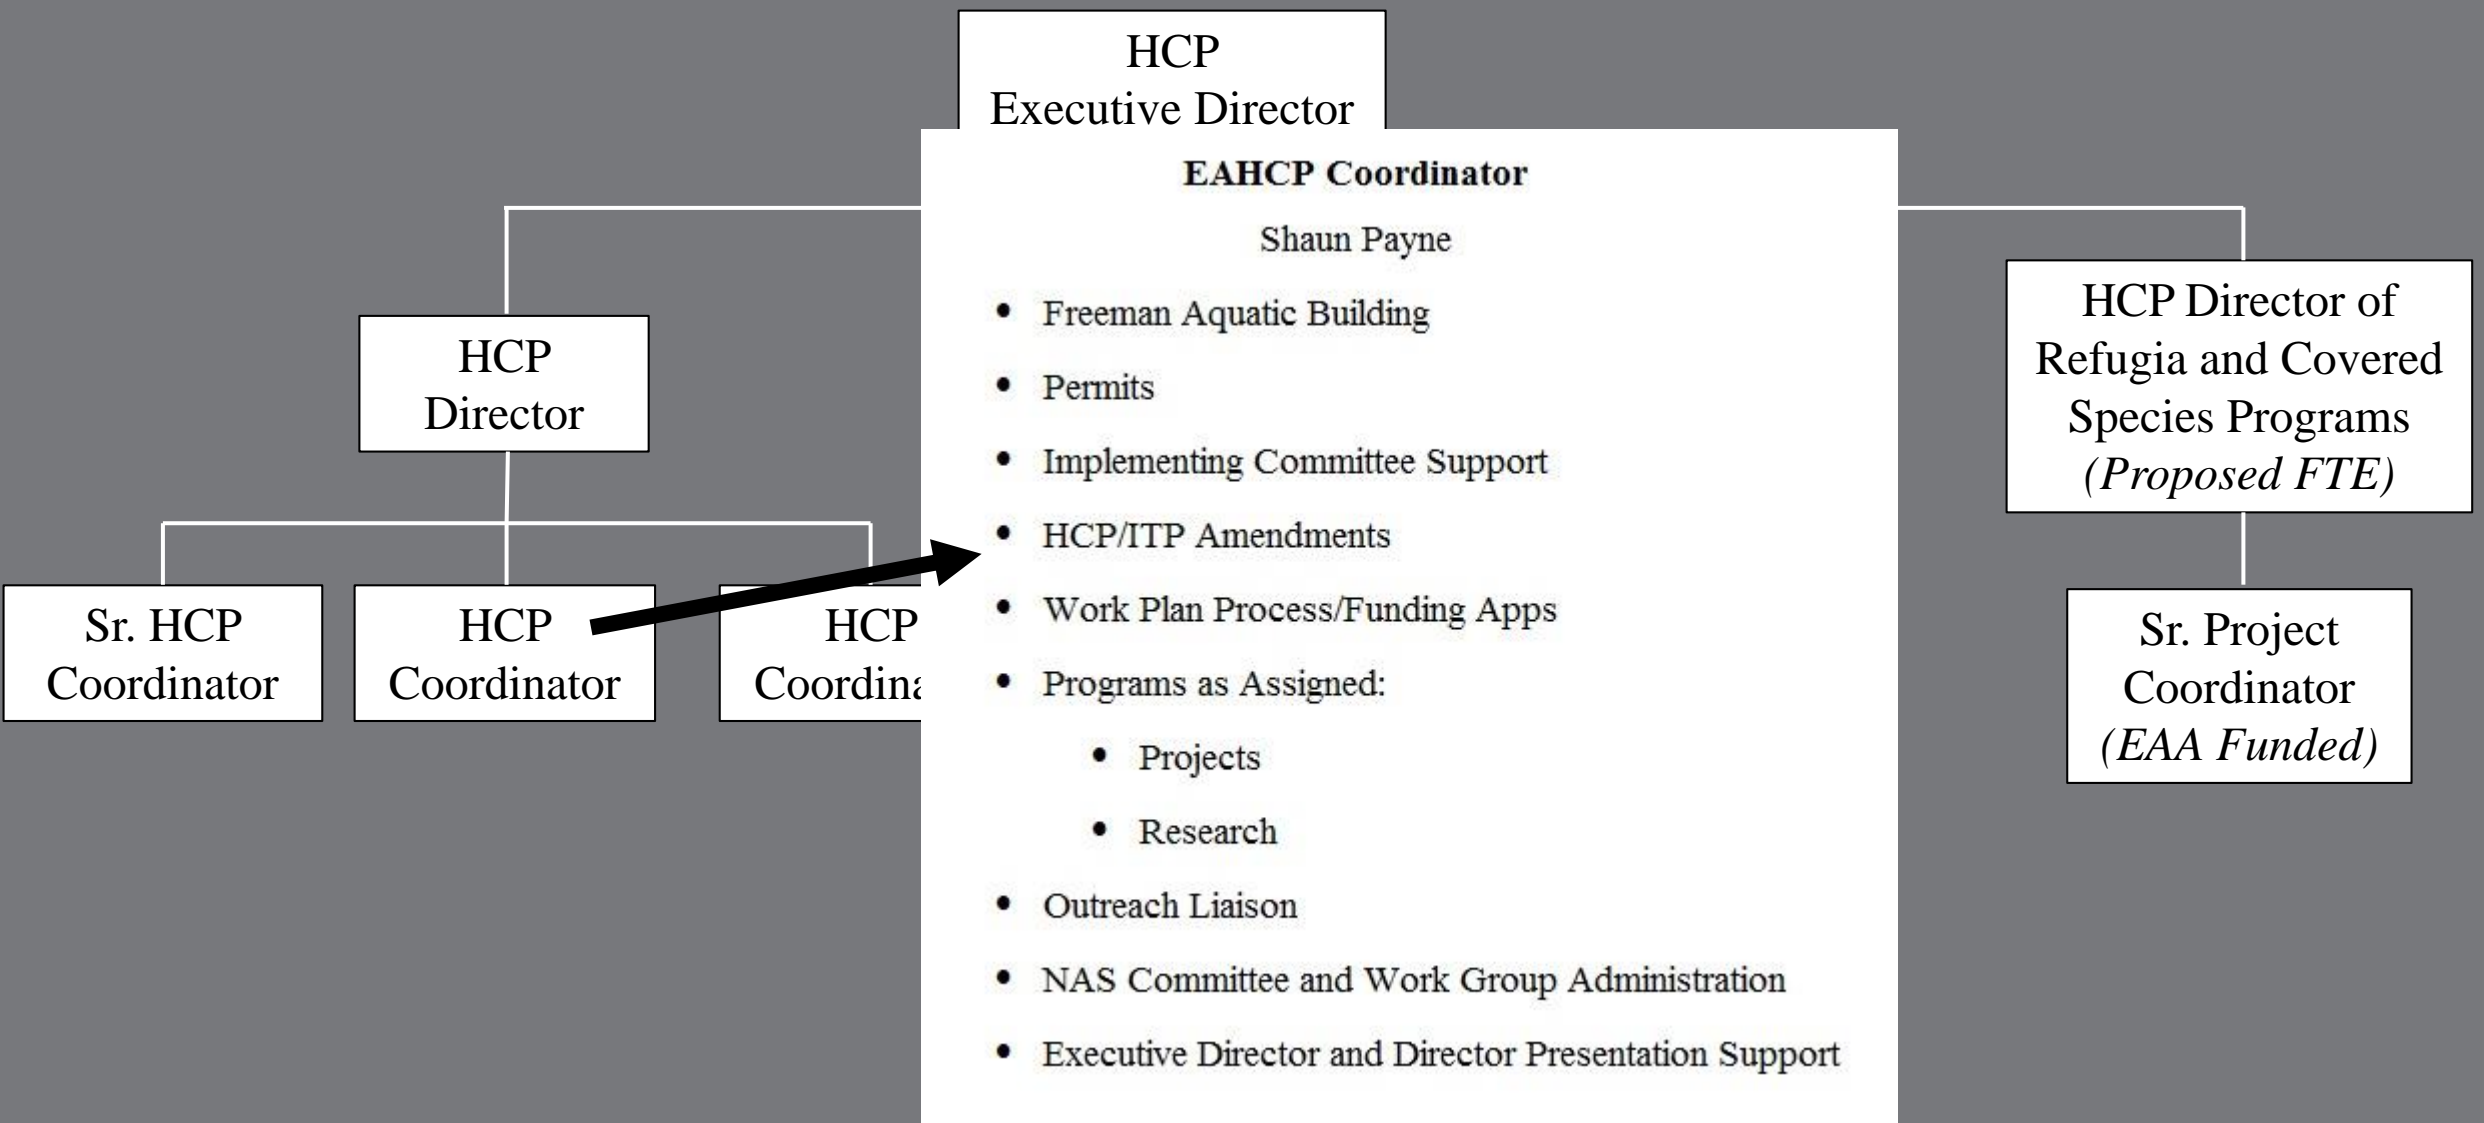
HCP
Executive Director

EAHCP Coordinator

Shaun Payne

- Freeman Aquatic Building
- Permits
- Implementing Committee Support
- HCP/ITP Amendments
- Work Plan Process/Funding Apps
- Programs as Assigned:
  - Projects
  - Research
- Outreach Liaison
- NAS Committee and Work Group Administration
- Executive Director and Director Presentation Support

HCP
Director

Sr. HCP
Coordinator

HCP
Coordinator

HCP
Coordina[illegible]

HCP Director of
Refugia and Covered
Species Programs
*(Proposed FTE)*

Sr. Project
Coordinator
*(EAA Funded)*